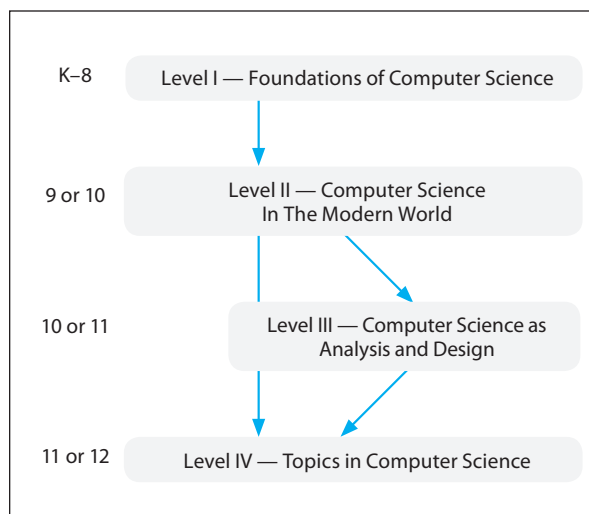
K–8
Level I — Foundations of Computer Science

9 or 10
Level II — Computer Science In The Modern World

10 or 11
Level III — Computer Science as Analysis and Design

11 or 12
Level IV — Topics in Computer Science